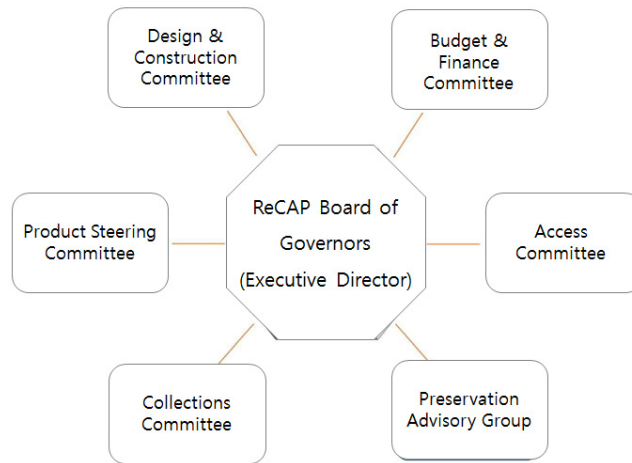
Design & Construction Committee

Budget & Finance Committee

Product Steering Committee

ReCAP Board of Governors (Executive Director)

Access Committee

Collections Committee

Preservation Advisory Group